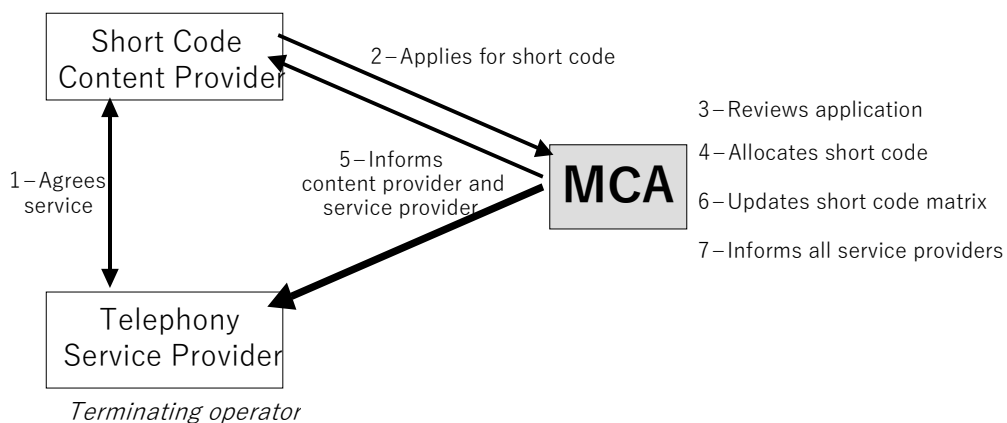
Short Code Content Provider

2 – Applies for short code

3 – Reviews application

4 – Allocates short code

5 – Informs content provider and service provider

MCA

6 – Updates short code matrix

7 – Informs all service providers

1 – Agrees service

Telephony Service Provider

Terminating operator